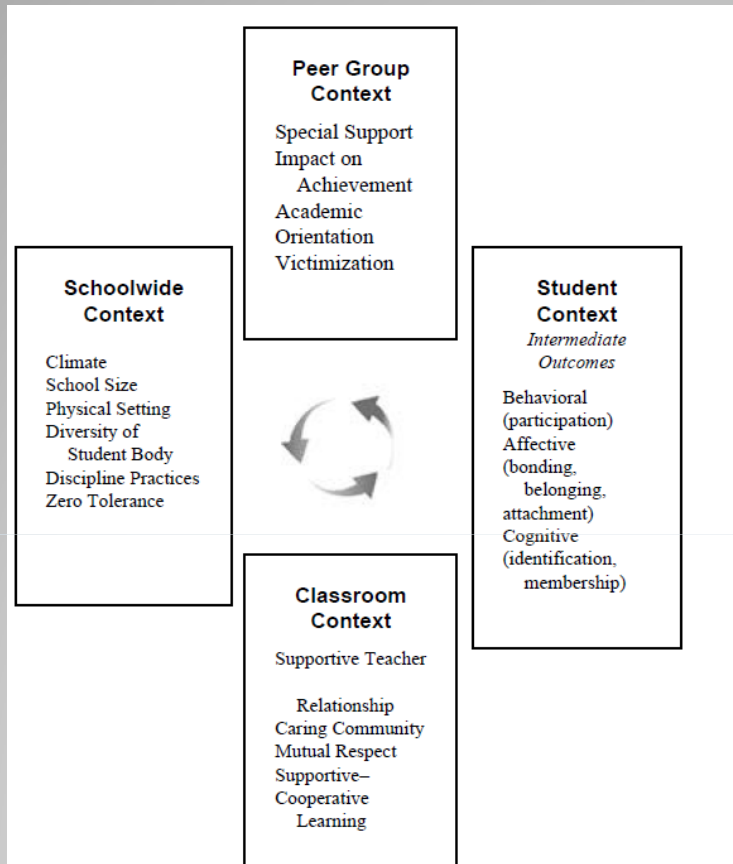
Peer Group Context

Special Support
Impact on Achievement
Academic Orientation
Victimization

Schoolwide Context

Climate
School Size
Physical Setting
Diversity of Student Body
Discipline Practices
Zero Tolerance

Student Context
*Intermediate Outcomes*

Behavioral (participation)
Affective (bonding, belonging, attachment)
Cognitive (identification, membership)

Classroom Context

Supportive Teacher

Relationship
Caring Community
Mutual Respect
Supportive–Cooperative Learning